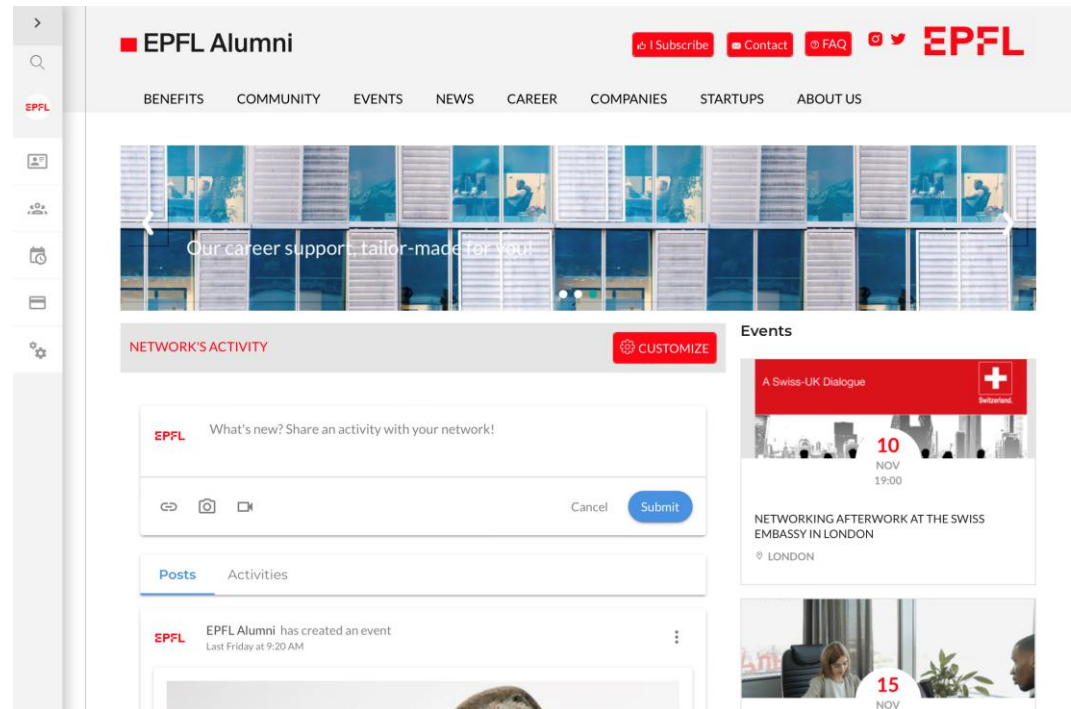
>

EPFL

EPFL Alumni

I Subscribe Contact FAQ EPFL

BENEFITS COMMUNITY EVENTS NEWS CAREER COMPANIES STARTUPS ABOUT US

Our career support, tailor-made for you!

NETWORK'S ACTIVITY

CUSTOMIZE

EPFL What's new? Share an activity with your network!

Cancel Submit

Posts Activities

EPFL EPFL Alumni has created an event
Last Friday at 9:20 AM

Events

A Swiss-UK Dialogue

Switzerland.

10
NOV
19:00

NETWORKING AFTERWORK AT THE SWISS EMBASSY IN LONDON

LONDON

15
NOV